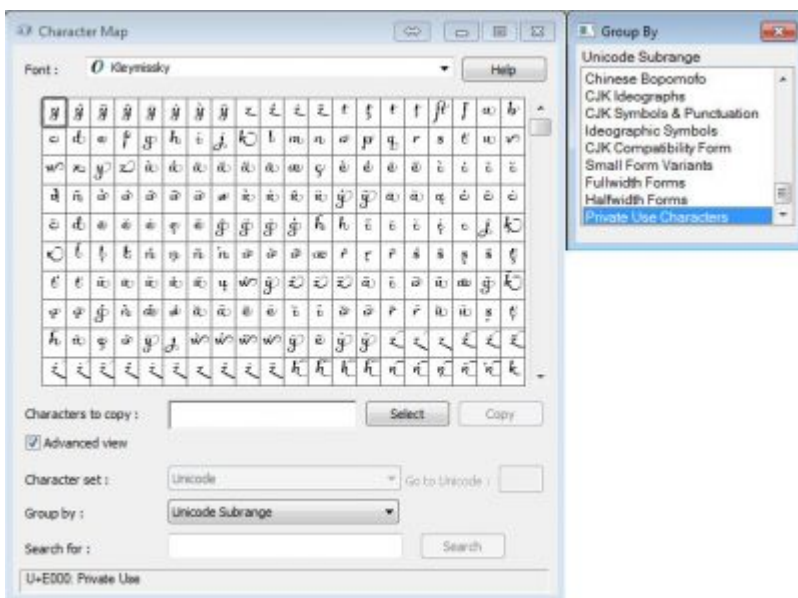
Character Map

Font : Kleymissky

Help

Characters to copy :

Select

Copy

Advanced view

Character set :

Unicode

Go to Unicode :

Group by :

Unicode Subrange

Search for :

Search

U+E000: Private Use

Group By

Unicode Subrange

Chinese Bopomofo
CJK Ideographs
CJK Symbols & Punctuation
Ideographic Symbols
CJK Compatibility Form
Small Form Variants
Fullwidth Forms
Halfwidth Forms
Private Use Characters